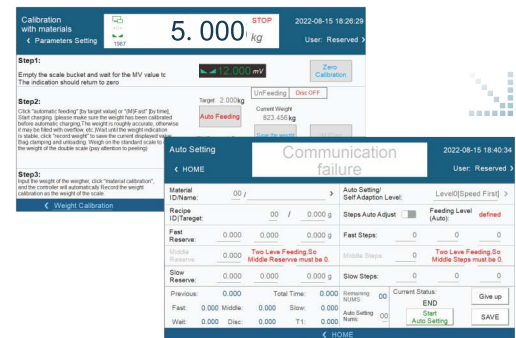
Calibration with materials
< Parameters Setting
1987
5.000 kg
STOP
2022-08-15 18:26:29
User: Reserved >

Step1:
Empty the scale bucket and wait for the MV value tc
The indication should return to zero
12.000 mV
Zero Calibration

Step2:
Click "automatic feeding" [by target value] or "[M]Fast" [by time], Start charging. (please make sure the weight has been calibrated before automatic charging. The weight is roughly accurate, otherwise it may be filled with overflow, etc.)Wait until the weight indication is stable, click "record weight" to save the current displayed value. Bag clamping and unloading. Weigh on the standard scale to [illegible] the weight of the double scale (pay attention to peeling).
Target: 2.000 kg
UnFeeding
Disc OFF
Auto Feeding
Current Weight
823.456 kg
Save the weight

Step3:
Input the weight of the weigher, click "material calibration", and the controller will automatically Record the weight calibration as the weight of the scale.
< Weight Calibration

Auto Setting
< HOME
Communication failure
2022-08-15 18:40:34
User: Reserved >

| Material ID/Name: | 00 / | > | Auto Setting/ Self Adaption Level: | Level0[Speed First] | > |
|---|---|---|---|---|---|
| Recipe ID/Target: | 00 / | 0.000 g | Steps Auto Adjust | Feeding Level (Auto): | defined |
| Fast Reserve: | 0.000 | 0.000 g | Fast Steps: | 0 | 0 |
| Middle Reserve: | 0.000 | Two Leve Feeding,So Middle Reserve must be 0. | Middle Steps: | 0 | Two Leve Feeding,So Middle Steps must be 0. |
| Slow Reserve: | 0.000 | 0.000 g | Slow Steps: | 0 | 0 |

Previous: 0.000 Total Time: 0.000
Fast: 0.000 Middle: 0.000 Slow: 0.000
Wait: 0.000 Disc: 0.000 T1: 0.000
Remaining NUMS 00
Auto Setting Nums 00
Current Status:
END
Start Auto Setting
Give up
SAVE
< HOME